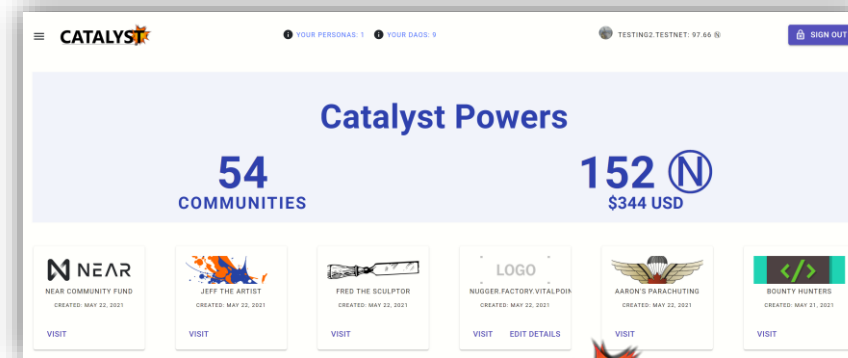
CATALYST

YOUR PERSONAS: 1   YOUR DAOS: 9

TESTING2.TESTNET: 97.66 Ⓝ

SIGN OUT

Catalyst Powers

54
COMMUNITIES

152 Ⓝ
$344 USD

NEAR
NEAR COMMUNITY FUND
CREATED: MAY 22, 2021
VISIT

JEFF THE ARTIST
CREATED: MAY 22, 2021
VISIT

FRED THE SCULPTOR
CREATED: MAY 22, 2021
VISIT

LOGO
NUGGER.FACTORY.VITALPOIN
CREATED: MAY 22, 2021
VISIT   EDIT DETAILS

AARON'S PARACHUTING
CREATED: MAY 22, 2021
VISIT

</>
BOUNTY HUNTERS
CREATED: MAY 21, 2021
VISIT